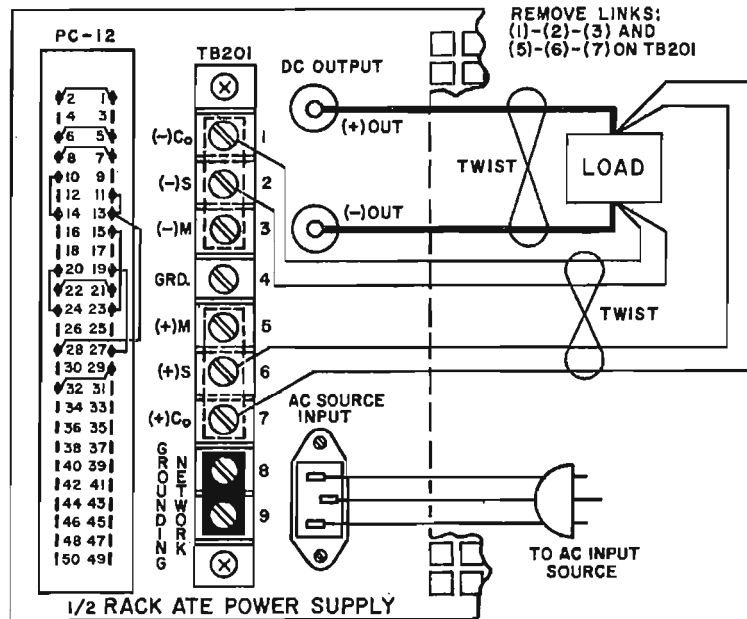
REMOVE LINKS: (1)-(2)-(3) AND (5)-(6)-(7) ON TB201

PC-12

2 1
4 3
6 5
8 7
10 9
12 11
14 13
16 15
18 17
20 19
22 21
24 23
26 25
28 27
30 29
32 31
34 33
36 35
38 37
40 39
42 41
44 43
46 45
48 47
50 49

TB201

(−)$C_o$ 1
(−)S 2
(−)M 3
GRD. 4
(+)M 5
(+)S 6
(+)$C_o$ 7
GROUNDING NETWORK 8
9

DC OUTPUT

(+)OUT

(−)OUT

TWIST

LOAD

TWIST

AC SOURCE INPUT

TO AC INPUT SOURCE

1/2 RACK ATE POWER SUPPLY